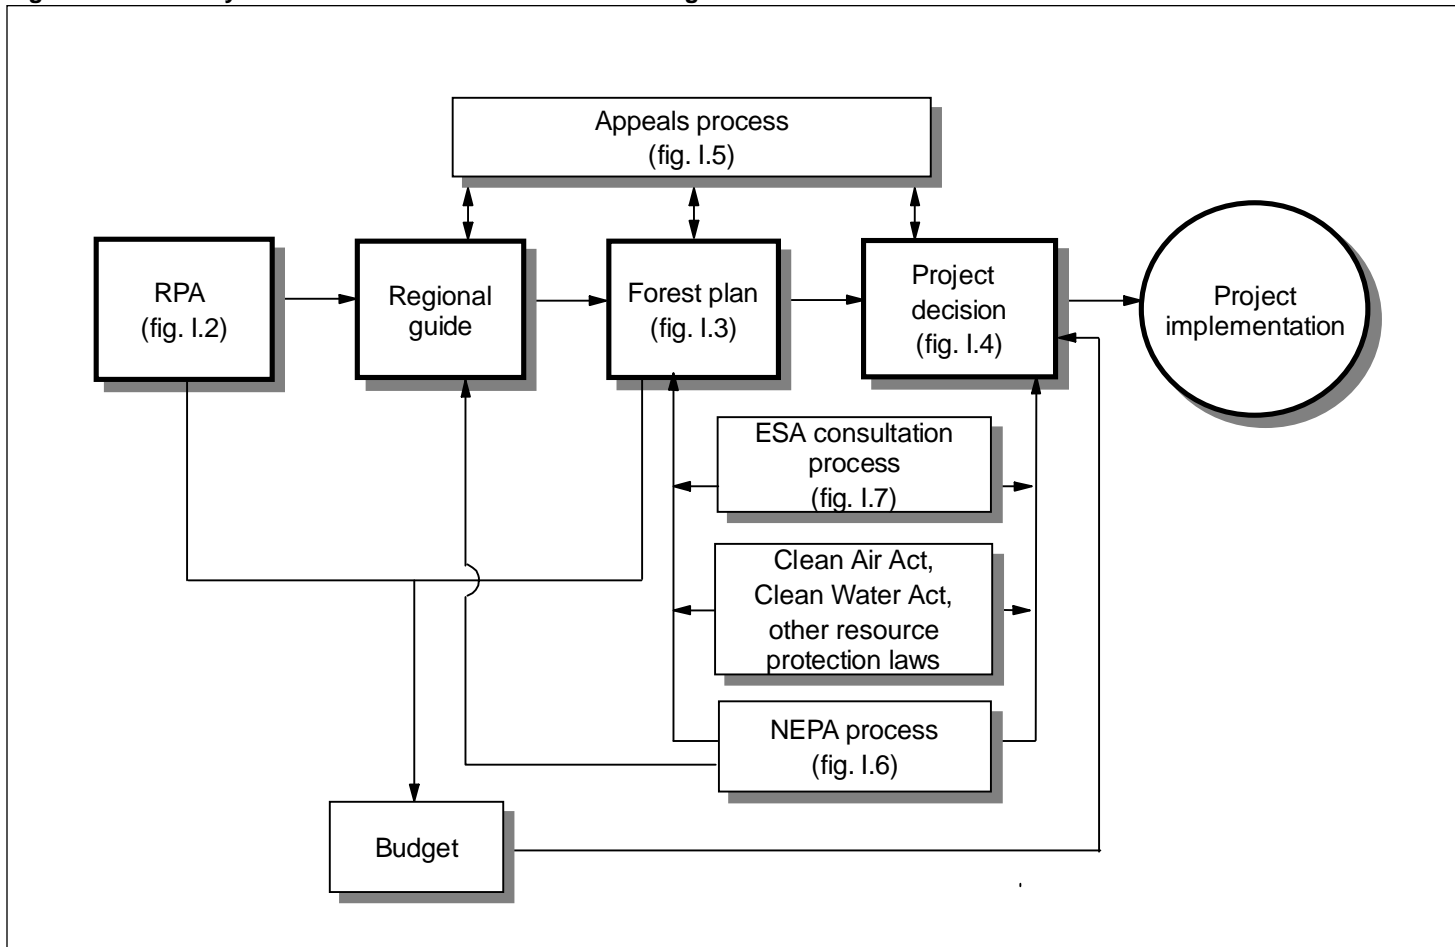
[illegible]

Appeals process (fig. I.5)

RPA (fig. I.2)

Regional guide

Forest plan (fig. I.3)

Project decision (fig. I.4)

Project implementation

ESA consultation process (fig. I.7)

Clean Air Act, Clean Water Act, other resource protection laws

NEPA process (fig. I.6)

Budget